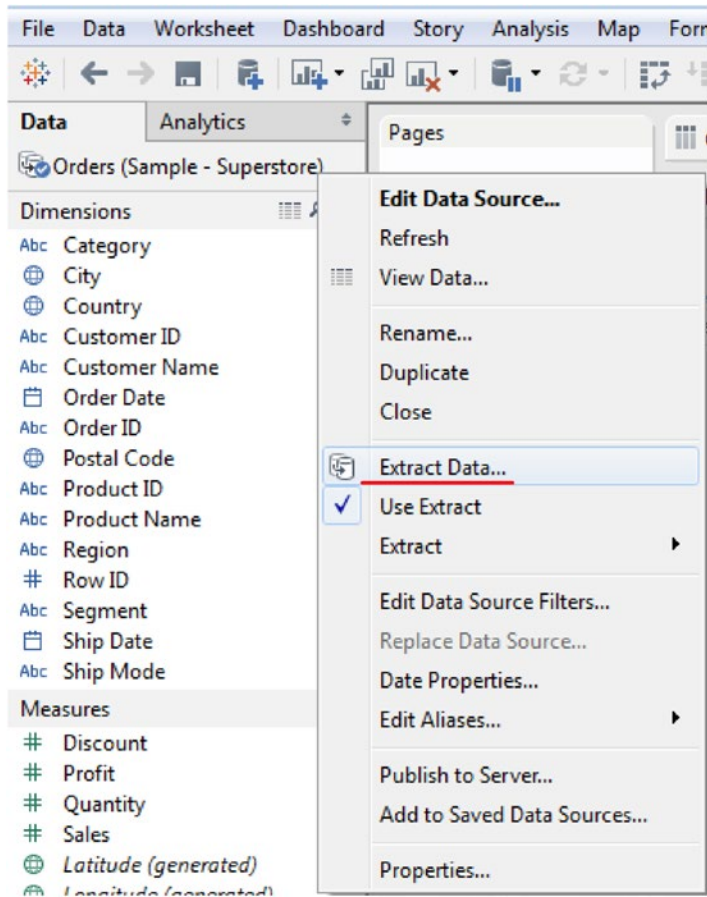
File Data Worksheet Dashboard Story Analysis Map Forr

Data Analytics

Orders (Sample - Superstore)

Dimensions

Abc Category
City
Country
Abc Customer ID
Abc Customer Name
Order Date
Abc Order ID
Postal Code
Abc Product ID
Abc Product Name
Abc Region
# Row ID
Abc Segment
Ship Date
Abc Ship Mode

Measures

# Discount
# Profit
# Quantity
# Sales
Latitude (generated)
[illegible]

Pages

Edit Data Source...
Refresh
View Data...

Rename...
Duplicate
Close

Extract Data...
✓ Use Extract
Extract

Edit Data Source Filters...
Replace Data Source...
Date Properties...
Edit Aliases...

Publish to Server...
Add to Saved Data Sources...

Properties...